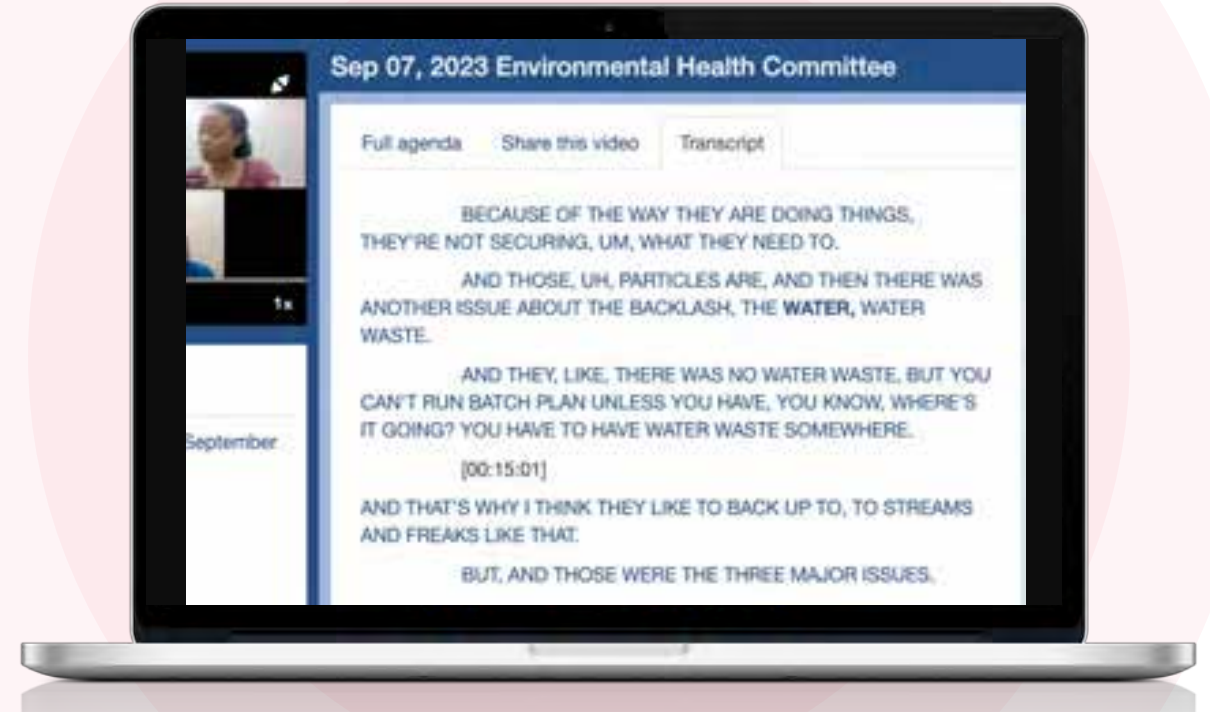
Sep 07, 2023 Environmental Health Committee

1x

September

Full agenda Share this video Transcript

BECAUSE OF THE WAY THEY ARE DOING THINGS, THEY'RE NOT SECURING, UM, WHAT THEY NEED TO.

AND THOSE, UH, PARTICLES ARE, AND THEN THERE WAS ANOTHER ISSUE ABOUT THE BACKLASH, THE **WATER,** WATER WASTE.

AND THEY, LIKE, THERE WAS NO WATER WASTE, BUT YOU CAN'T RUN BATCH PLAN UNLESS YOU HAVE, YOU KNOW, WHERE'S IT GOING? YOU HAVE TO HAVE WATER WASTE SOMEWHERE.

[00:15:01]

AND THAT'S WHY I THINK THEY LIKE TO BACK UP TO, TO STREAMS AND FREAKS LIKE THAT.

BUT, AND THOSE WERE THE THREE MAJOR ISSUES.